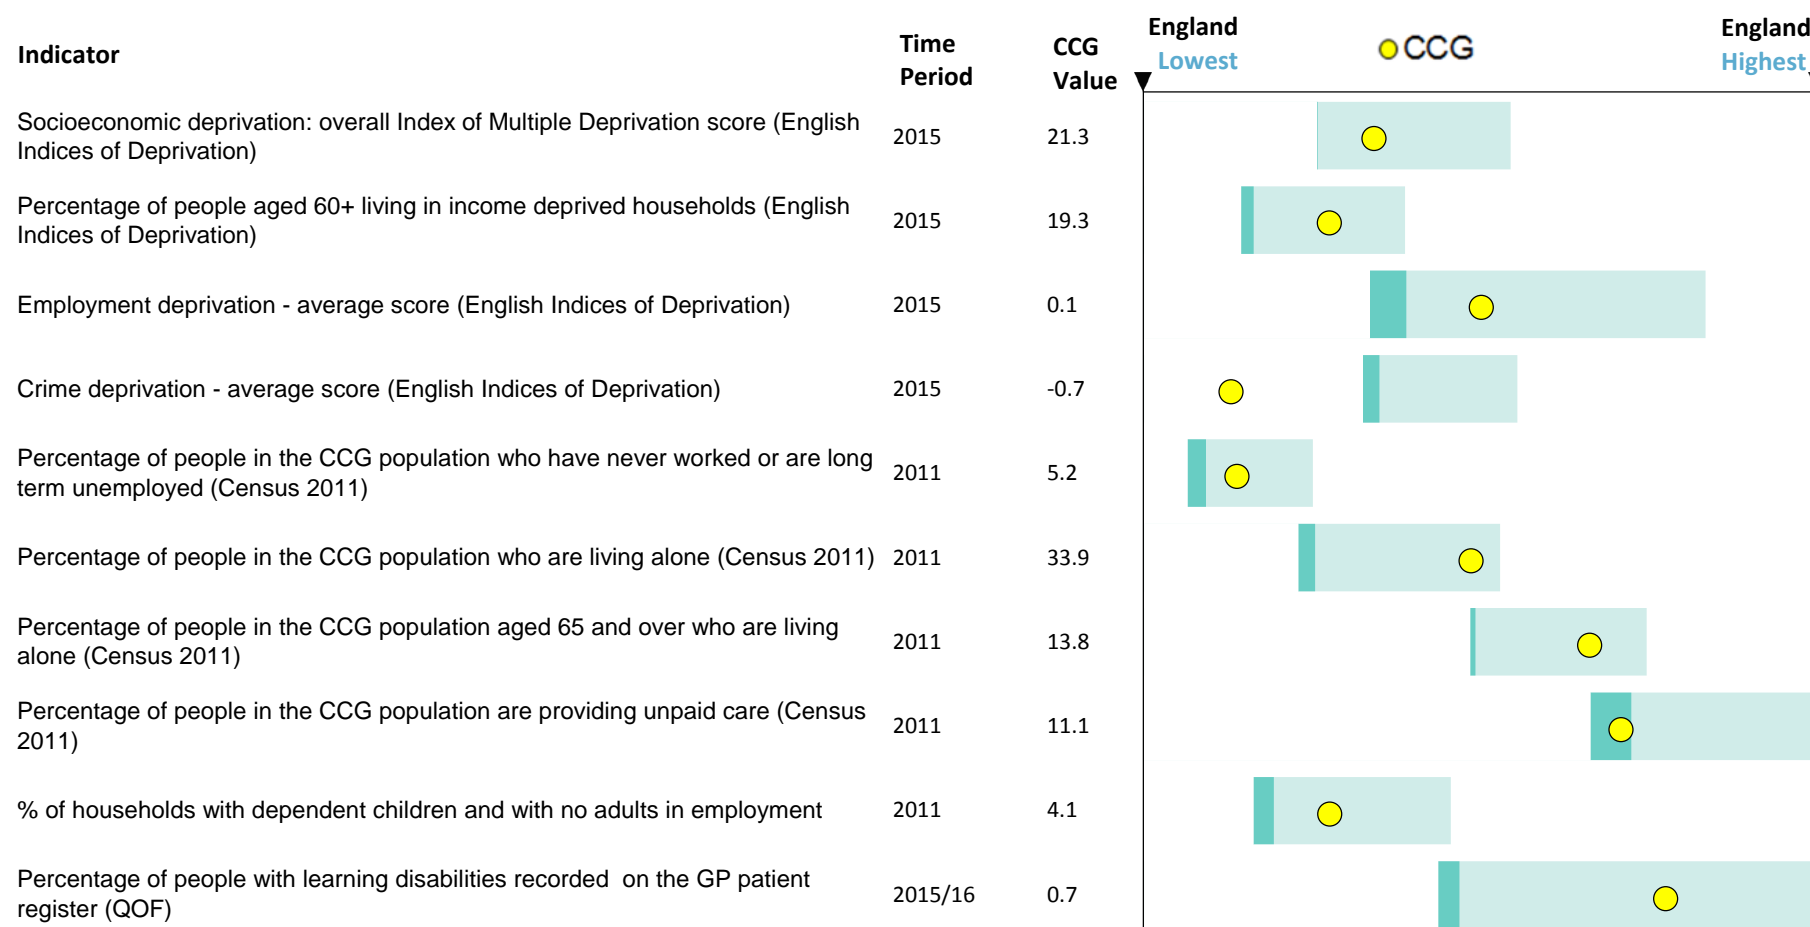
| Indicator | Time Period | CCG Value |
|---|---|---|
| Socioeconomic deprivation: overall Index of Multiple Deprivation score (English Indices of Deprivation) | 2015 | 21.3 |
| Percentage of people aged 60+ living in income deprived households (English Indices of Deprivation) | 2015 | 19.3 |
| Employment deprivation - average score (English Indices of Deprivation) | 2015 | 0.1 |
| Crime deprivation - average score (English Indices of Deprivation) | 2015 | -0.7 |
| Percentage of people in the CCG population who have never worked or are long term unemployed (Census 2011) | 2011 | 5.2 |
| Percentage of people in the CCG population who are living alone (Census 2011) | 2011 | 33.9 |
| Percentage of people in the CCG population aged 65 and over who are living alone (Census 2011) | 2011 | 13.8 |
| Percentage of people in the CCG population are providing unpaid care (Census 2011) | 2011 | 11.1 |
| % of households with dependent children and with no adults in employment | 2011 | 4.1 |
| Percentage of people with learning disabilities recorded on the GP patient register (QOF) | 2015/16 | 0.7 |

England Lowest
CCG
England Highest